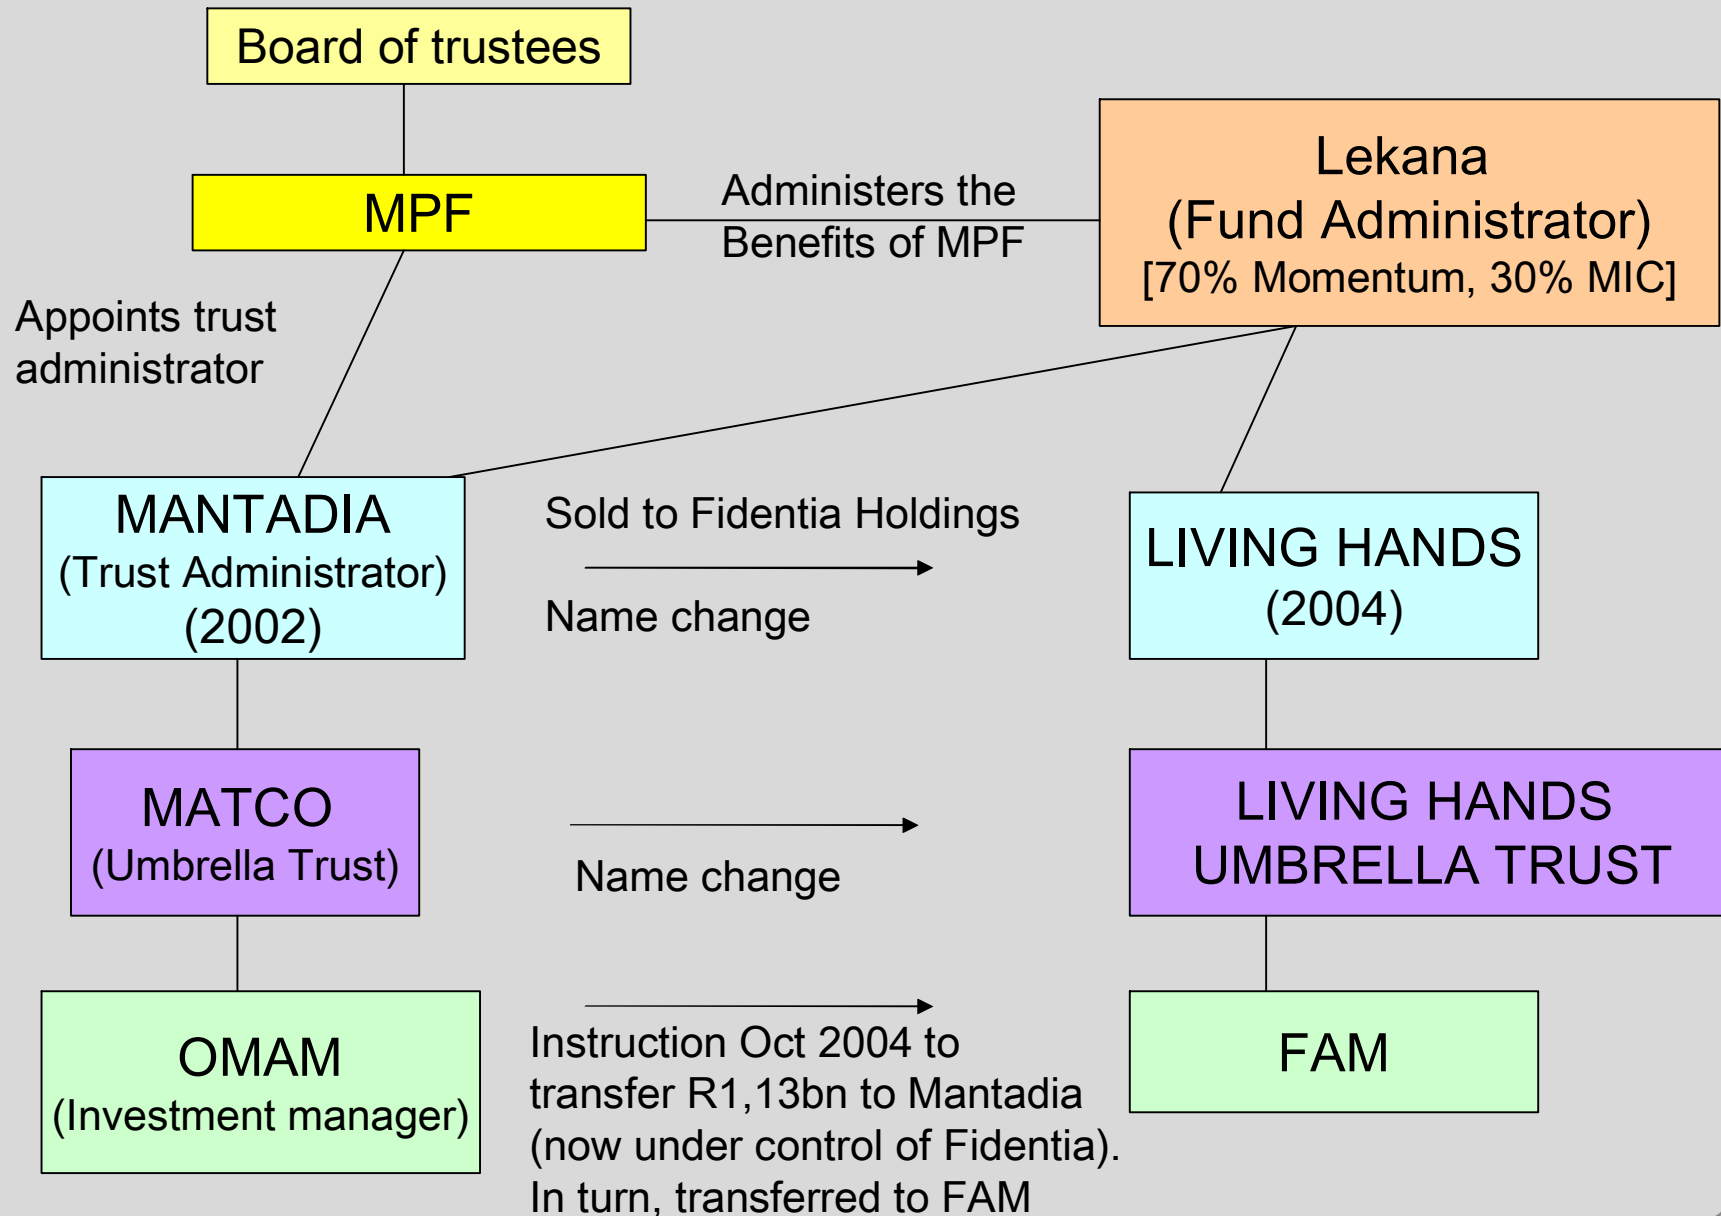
Board of trustees

MPF

Administers the Benefits of MPF

Lekana
(Fund Administrator)
[70% Momentum, 30% MIC]

Appoints trust administrator

MANTADIA
(Trust Administrator)
(2002)

Sold to Fidentia Holdings

Name change

LIVING HANDS
(2004)

MATCO
(Umbrella Trust)

Name change

LIVING HANDS
UMBRELLA TRUST

OMAM
(Investment manager)

Instruction Oct 2004 to transfer R1,13bn to Mantadia (now under control of Fidentia). In turn, transferred to FAM

FAM